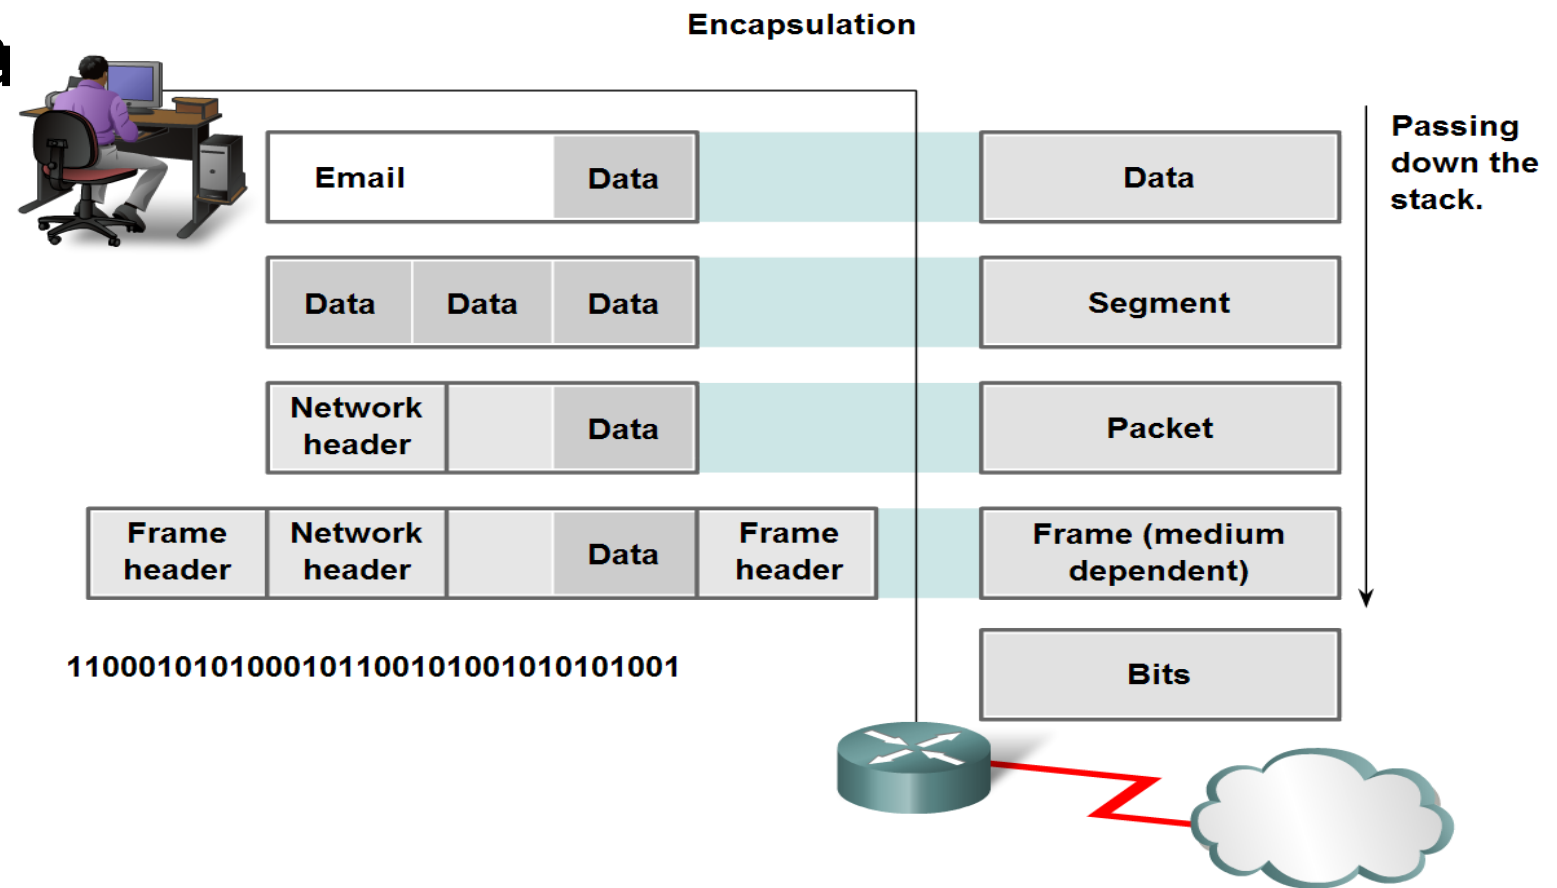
Encapsulation

Email | Data

Data | Data | Data

Network header | | Data

Frame header | Network header | | Data | Frame header

11000101010001011001010010101010001

Data

Segment

Packet

Frame (medium dependent)

Bits

Passing down the stack.